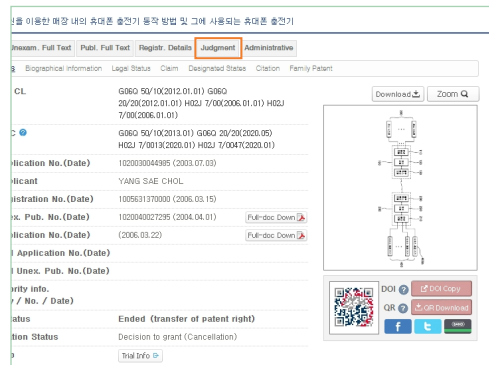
을 이용한 매장 내의 휴대폰 출전기 동작 방법 및 그에 사용되는 휴대폰 출전기

Unexam. Full Text | Publ. Full Text | Registr. Details | Judgment | Administrative

Biographical information | Legal Status | Claim | Designated States | Citation | Family Patent

Download | Zoom

CL. | G06Q 50/10(2012.01.01) G06Q 20/20(2012.01.01) H02J 7/00(2006.01.01) H02J 7/00(2006.01.01)

C | G06Q 50/10(2013.01) G06Q 20/20(2020.05) H02J 7/0013(2020.01) H02J 7/0047(2020.01)

pplication No.(Date) | 1020030044905 (2003.07.03)

plicant | YANG SAE CHOL

istration No.(Date) | 1005631370000 (2006.03.15)

ex. Pub. No.(Date) | 1020040027295 (2004.04.01) | Full-doc Down

plication No.(Date) | (2006.03.22) | Full-doc Down

l Application No.(Date)

l Unex. Pub. No.(Date)

ority info. / No. / Date)

atus | Ended (transfer of patent right)

ation Status | Decision to grant (Cancellation)

Trial Info

DOI | DOI Copy
QR | QR Download
f
t
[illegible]